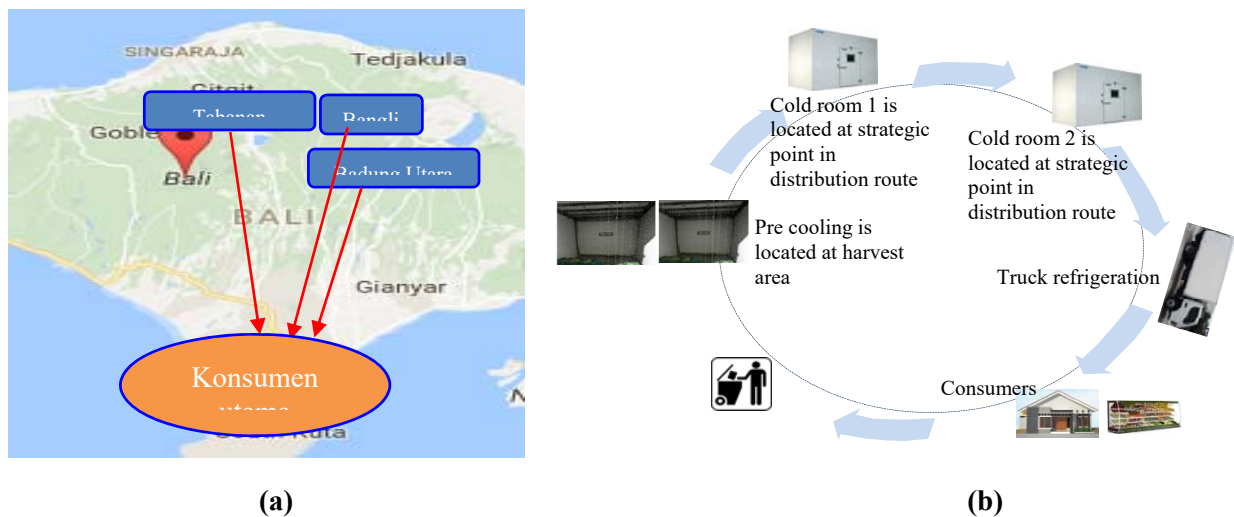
SINGARAJA

Tedjakula

Citgit

Goble

Tabanan

Bangli

Badung Utara

Bali

BALI

Gianyar

Konsumen utama

Kuta

(a)

Cold room 1 is located at strategic point in distribution route

Cold room 2 is located at strategic point in distribution route

Pre cooling is located at harvest area

Truck refrigeration

Consumers

(b)